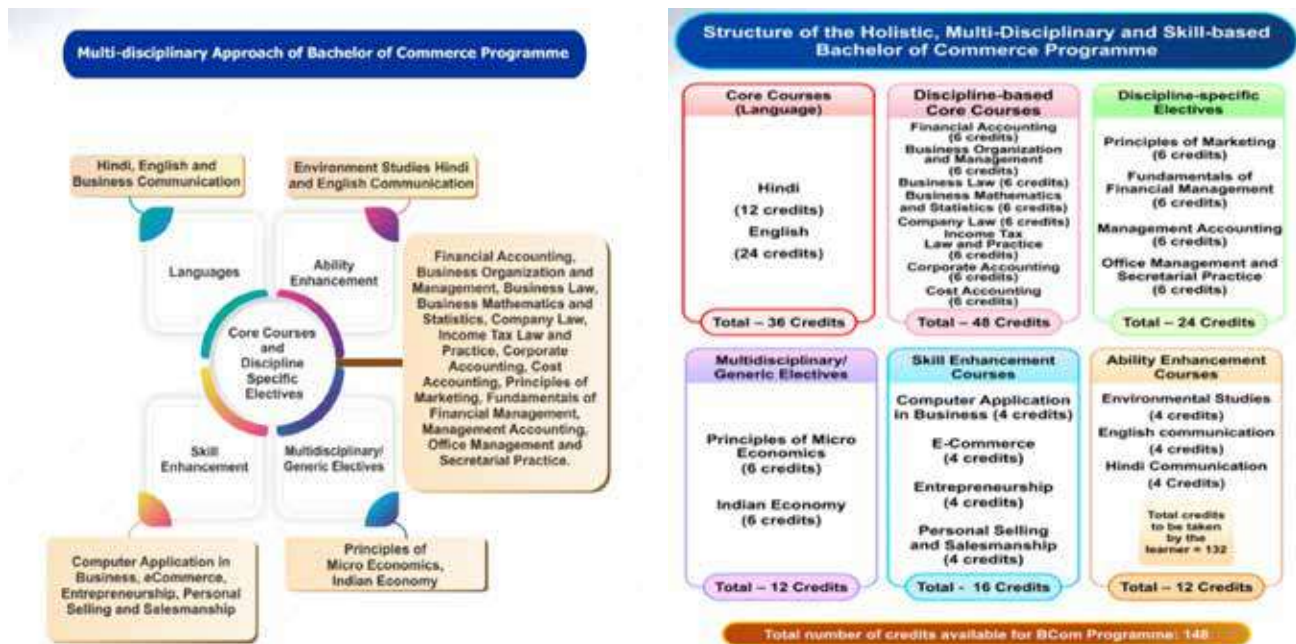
Multi-disciplinary Approach of Bachelor of Commerce Programme

Hindi, English and Business Communication

Environment Studies Hindi and English Communication

Languages

Ability Enhancement

Core Courses and Discipline Specific Electives

Financial Accounting, Business Organization and Management, Business Law, Business Mathematics and Statistics, Company Law, Income Tax Law and Practice, Corporate Accounting, Cost Accounting, Principles of Marketing, Fundamentals of Financial Management, Management Accounting, Office Management and Secretarial Practice.

Skill Enhancement

Multidisciplinary/ Generic Electives

Computer Application in Business, eCommerce, Entrepreneurship, Personal Selling and Salesmanship

Principles of Micro Economics, Indian Economy

Structure of the Holistic, Multi-Disciplinary and Skill-based Bachelor of Commerce Programme

Core Courses (Language)

Hindi (12 credits) English (24 credits)

Total – 36 Credits

Discipline-based Core Courses

Financial Accounting (6 credits)
Business Organization and Management (6 credits)
Business Law (6 credits)
Business Mathematics and Statistics (6 credits)
Company Law (6 credits)
Income Tax Law and Practice (6 credits)
Corporate Accounting (6 credits)
Cost Accounting (6 credits)

Total – 48 Credits

Discipline-specific Electives

Principles of Marketing (6 credits)
Fundamentals of Financial Management (6 credits)
Management Accounting (6 credits)
Office Management and Secretarial Practice (6 credits)

Total – 24 Credits

Multidisciplinary/ Generic Electives

Principles of Micro Economics (6 credits)
Indian Economy (6 credits)

Total – 12 Credits

Skill Enhancement Courses

Computer Application in Business (4 credits)
E-Commerce (4 credits)
Entrepreneurship (4 credits)
Personal Selling and Salesmanship (4 credits)

Total - 16 Credits

Ability Enhancement Courses

Environmental Studies (4 credits)
English communication (4 credits)
Hindi Communication (4 Credits)

Total credits to be taken by the learner = 132

Total – 12 Credits

Total number of credits available for BCom Programme: 148